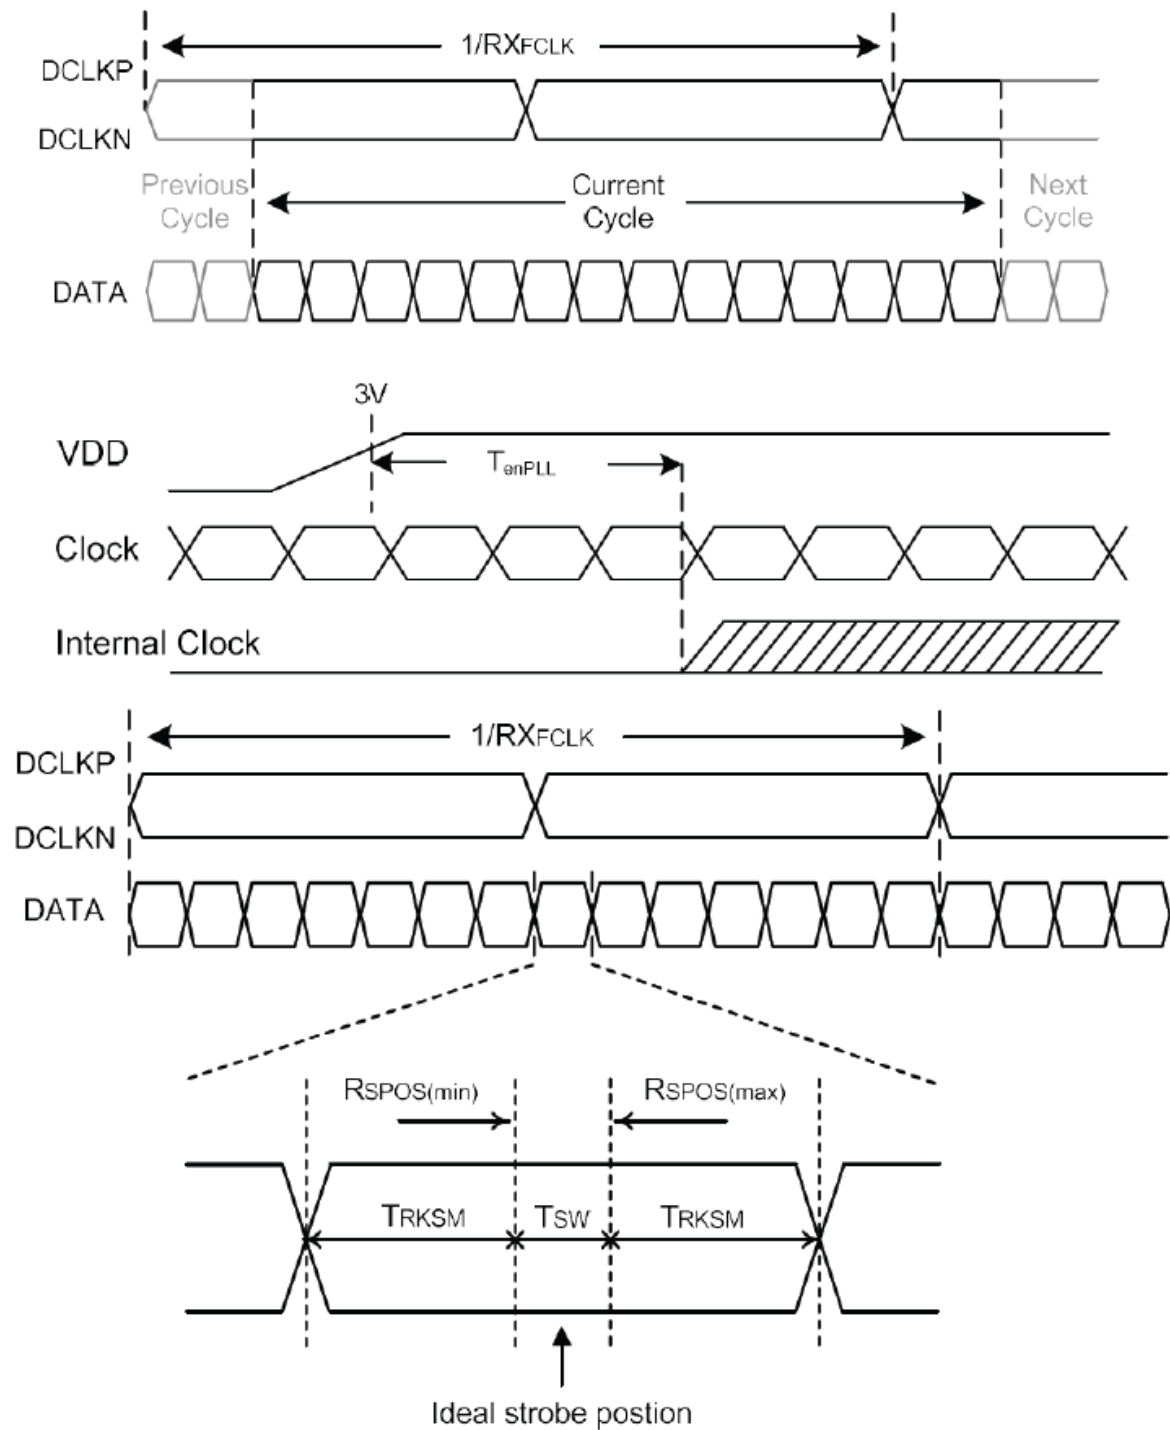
1/RXFCLK

DCLKP

DCLKN

Previous Cycle

Current Cycle

Next Cycle

DATA

3V

VDD

TenPLL

Clock

Internal Clock

1/RXFCLK

DCLKP

DCLKN

DATA

RSPOS(min)

RSPOS(max)

TRKSM

TSW

TRKSM

Ideal strobe postion